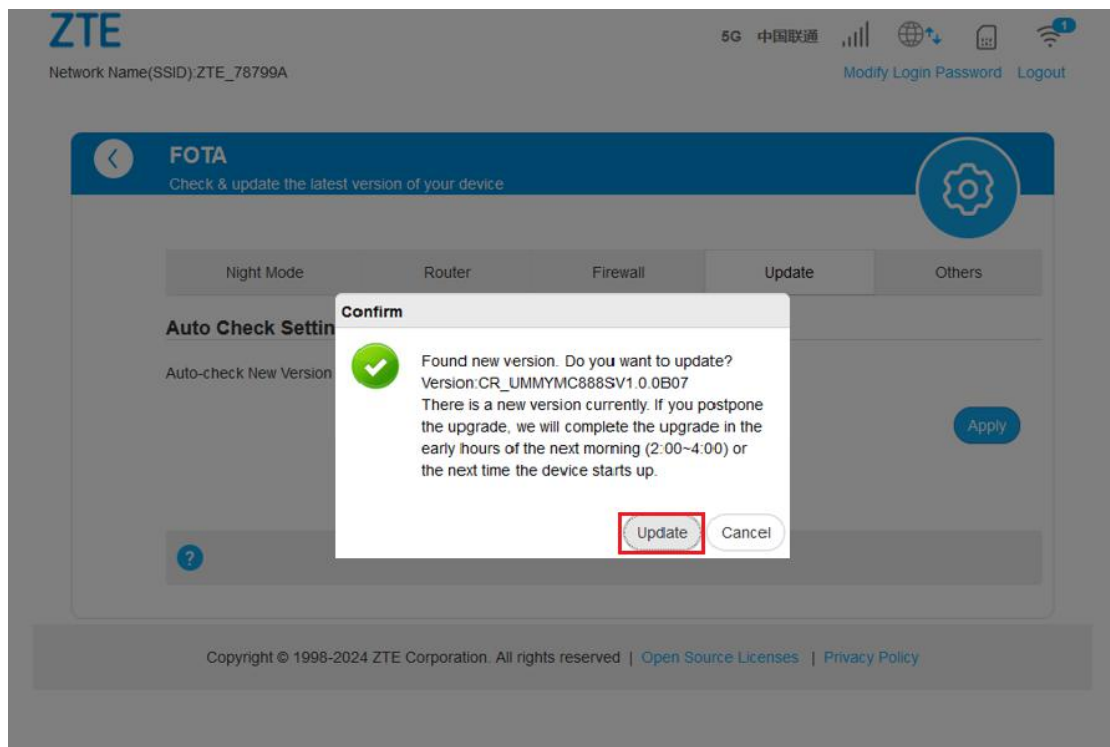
ZTE

5G 中国联通

1

Network Name(SSID):ZTE_78799A

Modify Login Password Logout

FOTA

Check & update the latest version of your device

Night Mode | Router | Firewall | Update | Others

Auto Check Settin

Auto-check New Version

Apply

?

Confirm

Found new version. Do you want to update?
Version:CR_UMMYMC888SV1.0.0B07
There is a new version currently. If you postpone the upgrade, we will complete the upgrade in the early hours of the next morning (2:00~4:00) or the next time the device starts up.

Update Cancel

Copyright © 1998-2024 ZTE Corporation. All rights reserved | Open Source Licenses | Privacy Policy